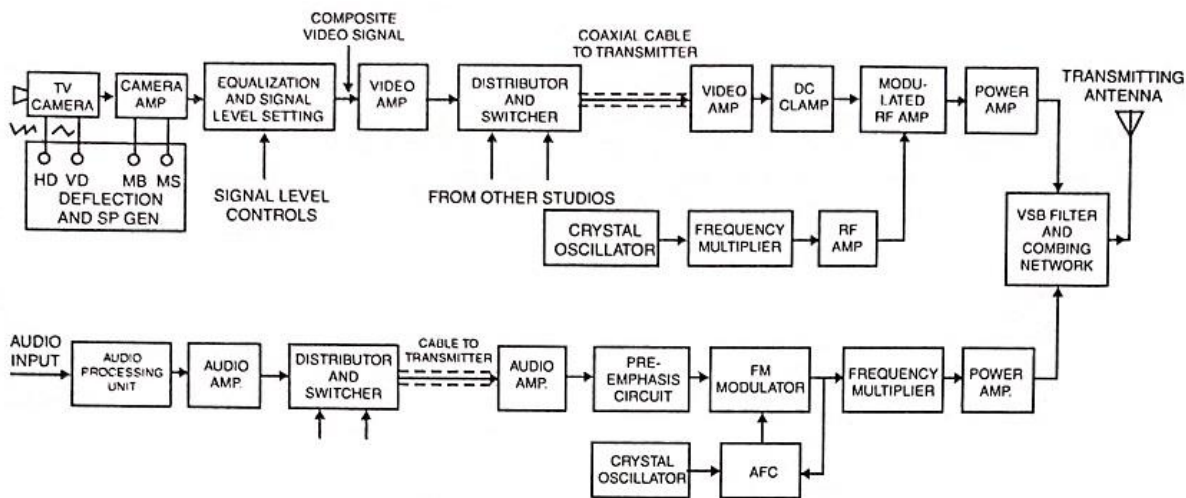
COMPOSITE VIDEO SIGNAL

COAXIAL CABLE TO TRANSMITTER

TRANSMITTING ANTENNA

TV CAMERA

CAMERA AMP

EQUALIZATION AND SIGNAL LEVEL SETTING

VIDEO AMP

DISTRIBUTOR AND SWITCHER

VIDEO AMP

DC CLAMP

MODU-LATED RF AMP

POWER AMP.

HD VD MB MS

DEFLECTION AND SP GEN

SIGNAL LEVEL CONTROLS

FROM OTHER STUDIOS

CRYSTAL OSCILLATOR

FREQUENCY MULTIPLIER

RF AMP

VSB FILTER AND COMBING NETWORK

AUDIO INPUT

AUDIO PROCESSING UNIT

AUDIO AMP.

DISTRIBUTOR AND SWITCHER

CABLE TO TRANSMITTER

AUDIO AMP.

PRE-EMPHASIS CIRCUIT

FM MODULATOR

FREQUENCY MULTIPLIER

POWER AMP.

CRYSTAL OSCILLATOR

AFC